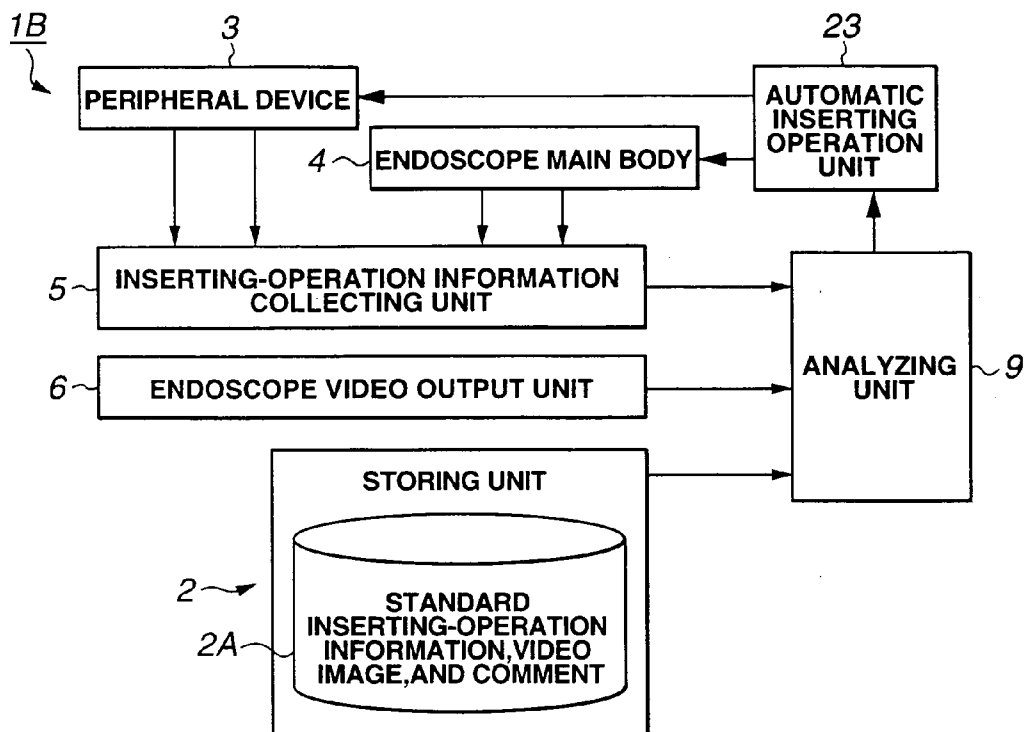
1B

3

23

PERIPHERAL DEVICE

AUTOMATIC INSERTING OPERATION UNIT

4

ENDOSCOPE MAIN BODY

5

INSERTING-OPERATION INFORMATION COLLECTING UNIT

ANALYZING UNIT

9

6

ENDOSCOPE VIDEO OUTPUT UNIT

STORING UNIT

2

2A

STANDARD INSERTING-OPERATION INFORMATION,VIDEO IMAGE,AND COMMENT